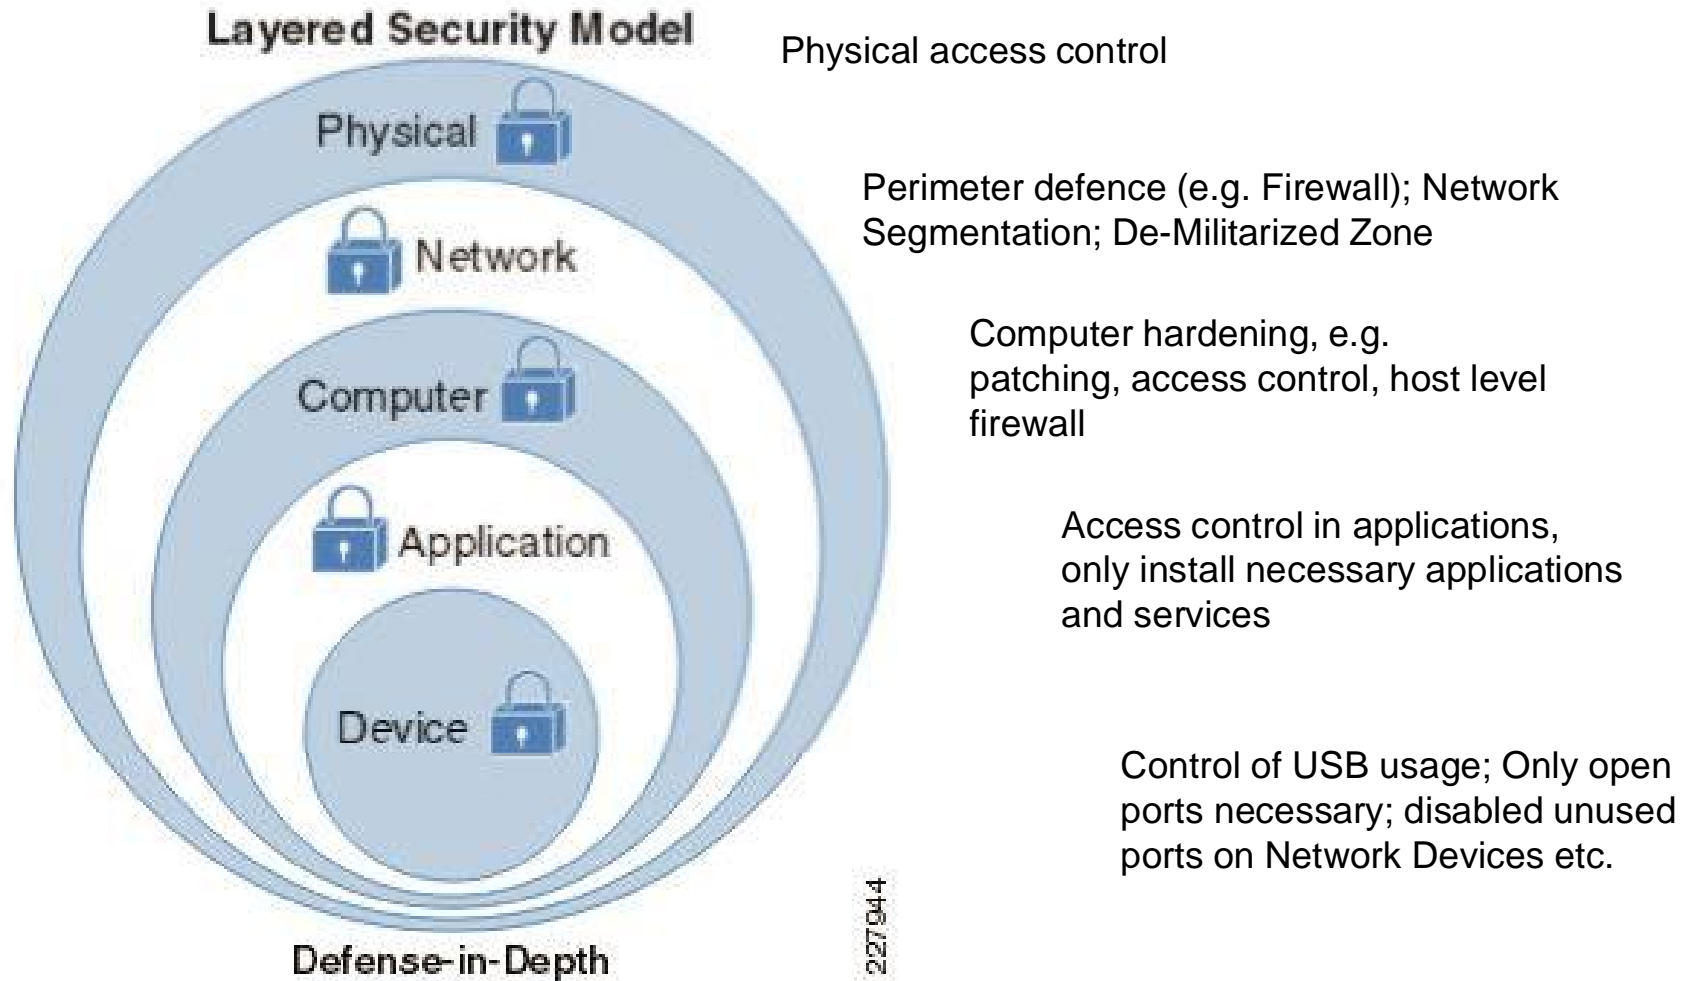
Layered Security Model

Physical

Network

Computer

Application

Device

Defense-in-Depth

227944

Physical access control

Perimeter defence (e.g. Firewall); Network Segmentation; De-Militarized Zone

Computer hardening, e.g. patching, access control, host level firewall

Access control in applications, only install necessary applications and services

Control of USB usage; Only open ports necessary; disabled unused ports on Network Devices etc.